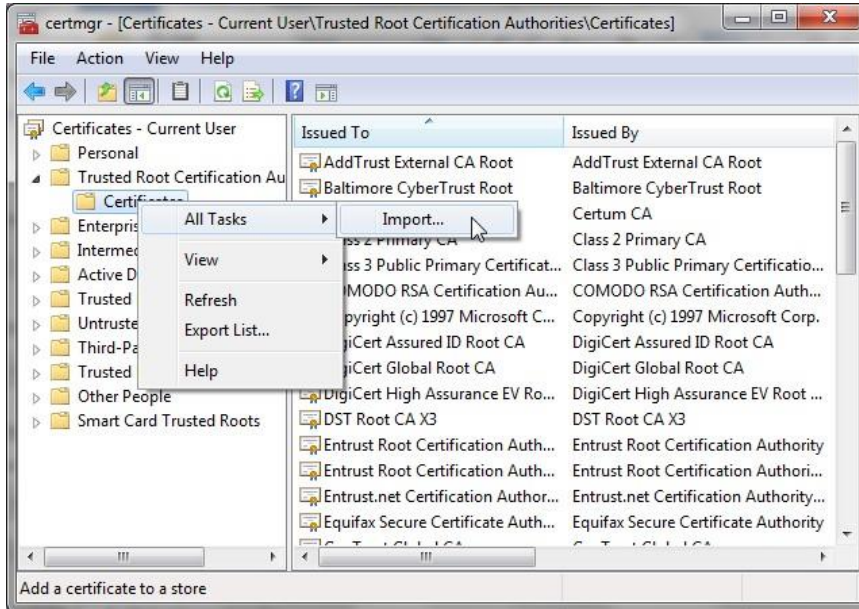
certmgr - [Certificates - Current User\Trusted Root Certification Authorities\Certificates]

File Action View Help

Certificates - Current User
Personal
Trusted Root Certification Au
Certificates
Enterpris
Intermed
Active D
Trusted
Untruste
Third-Pa
Trusted
Other People
Smart Card Trusted Roots

All Tasks
View
Refresh
Export List...
Help

Import...

| Issued To | Issued By |
|---|---|
| AddTrust External CA Root | AddTrust External CA Root |
| Baltimore CyberTrust Root | Baltimore CyberTrust Root |
| | Certum CA |
| ss 2 Primary CA | Class 2 Primary CA |
| ss 3 Public Primary Certificat... | Class 3 Public Primary Certificatio... |
| OMODO RSA Certification Au... | COMODO RSA Certification Auth... |
| pyright (c) 1997 Microsoft C... | Copyright (c) 1997 Microsoft Corp. |
| giCert Assured ID Root CA | DigiCert Assured ID Root CA |
| giCert Global Root CA | DigiCert Global Root CA |
| DigiCert High Assurance EV Ro... | DigiCert High Assurance EV Root ... |
| DST Root CA X3 | DST Root CA X3 |
| Entrust Root Certification Auth... | Entrust Root Certification Authority |
| Entrust Root Certification Auth... | Entrust Root Certification Authori... |
| Entrust.net Certification Author... | Entrust.net Certification Authority... |
| Equifax Secure Certificate Auth... | Equifax Secure Certificate Authority |
| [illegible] | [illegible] |

Add a certificate to a store